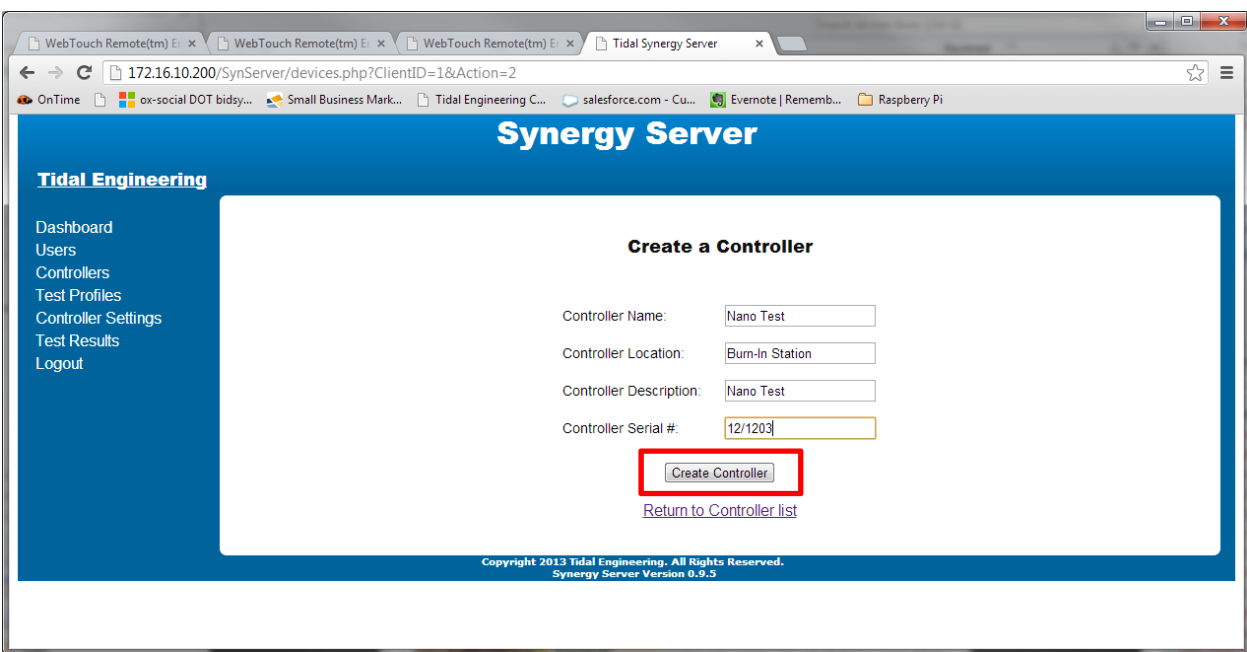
WebTouch Remote(tm) E ×
WebTouch Remote(tm) E ×
WebTouch Remote(tm) E ×
Tidal Synergy Server ×

172.16.10.200/SynServer/devices.php?ClientID=1&Action=2

OnTime
ox-social DOT bidsy...
Small Business Mark...
Tidal Engineering C...
salesforce.com - Cu...
Evernote | Rememb...
Raspberry Pi

Synergy Server

Tidal Engineering

Dashboard
Users
Controllers
Test Profiles
Controller Settings
Test Results
Logout

Create a Controller

Controller Name: Nano Test

Controller Location: Burn-In Station

Controller Description: Nano Test

Controller Serial #: 12/1203

Create Controller

Return to Controller list

Copyright 2013 Tidal Engineering. All Rights Reserved.
Synergy Server Version 0.9.5